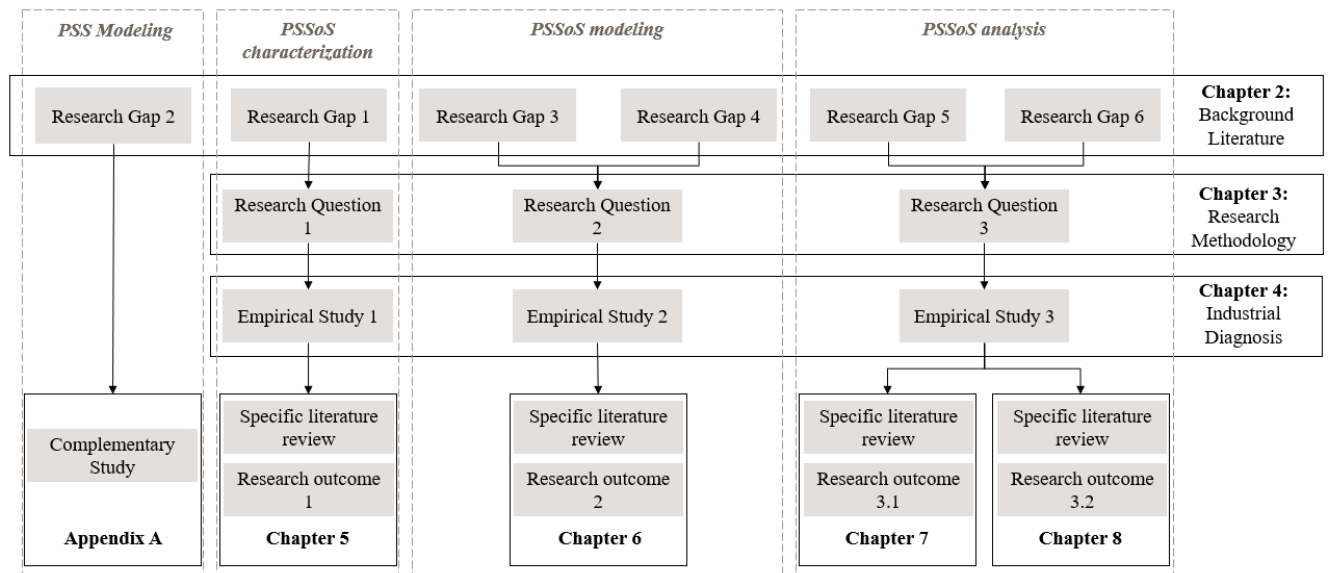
PSS Modeling

PSSoS characterization

PSSoS modeling

PSSoS analysis

Research Gap 2

Research Gap 1

Research Gap 3

Research Gap 4

Research Gap 5

Research Gap 6

**Chapter 2:** Background Literature

Research Question 1

Research Question 2

Research Question 3

**Chapter 3:** Research Methodology

Empirical Study 1

Empirical Study 2

Empirical Study 3

**Chapter 4:** Industrial Diagnosis

Complementary Study

**Appendix A**

Specific literature review

Research outcome 1

**Chapter 5**

Specific literature review

Research outcome 2

**Chapter 6**

Specific literature review

Research outcome 3.1

**Chapter 7**

Specific literature review

Research outcome 3.2

**Chapter 8**